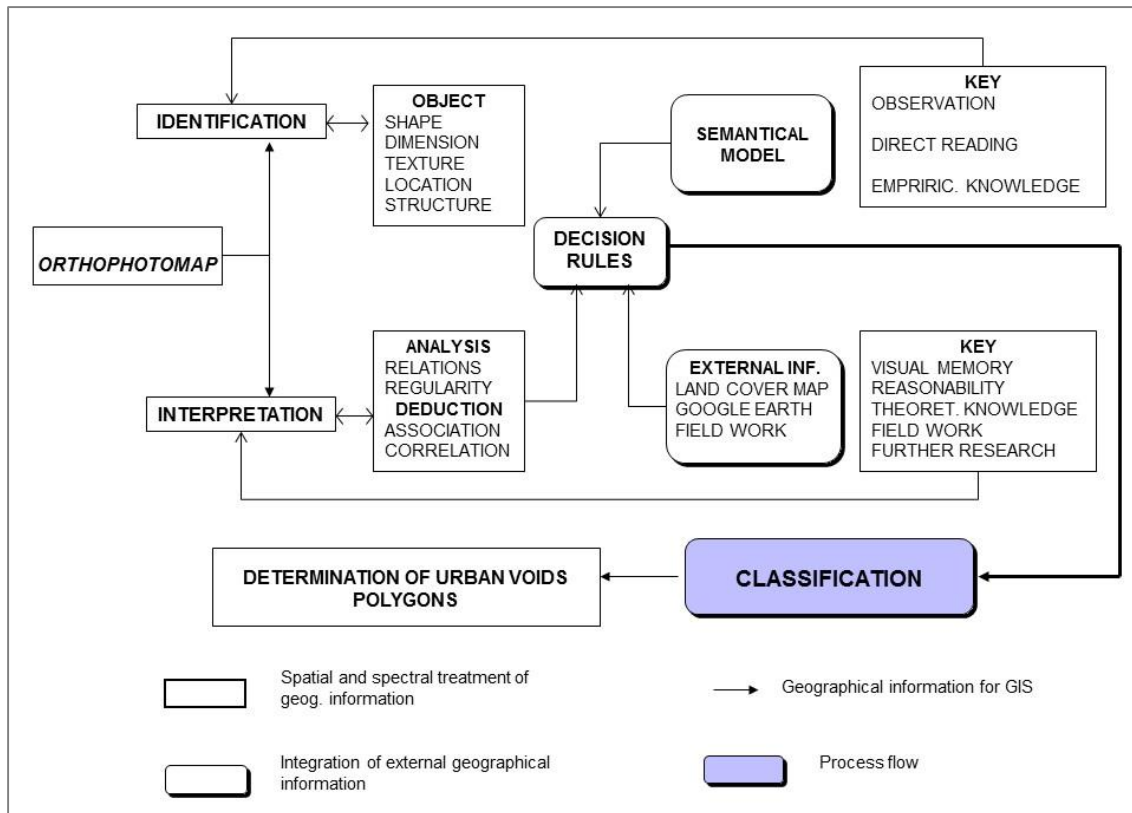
IDENTIFICATION

OBJECT
SHAPE
DIMENSION
TEXTURE
LOCATION
STRUCTURE

SEMANTICAL MODEL

KEY
OBSERVATION
DIRECT READING
EMPRIRIC. KNOWLEDGE

ORTHOPHOTOMAP

DECISION RULES

ANALYSIS
RELATIONS
REGULARITY
DEDUCTION
ASSOCIATION
CORRELATION

INTERPRETATION

EXTERNAL INF.
LAND COVER MAP
GOOGLE EARTH
FIELD WORK

KEY
VISUAL MEMORY
REASONABILITY
THEORET. KNOWLEDGE
FIELD WORK
FURTHER RESEARCH

DETERMINATION OF URBAN VOIDS POLYGONS

CLASSIFICATION

Spatial and spectral treatment of geog. information

Geographical information for GIS

Integration of external geographical information

Process flow